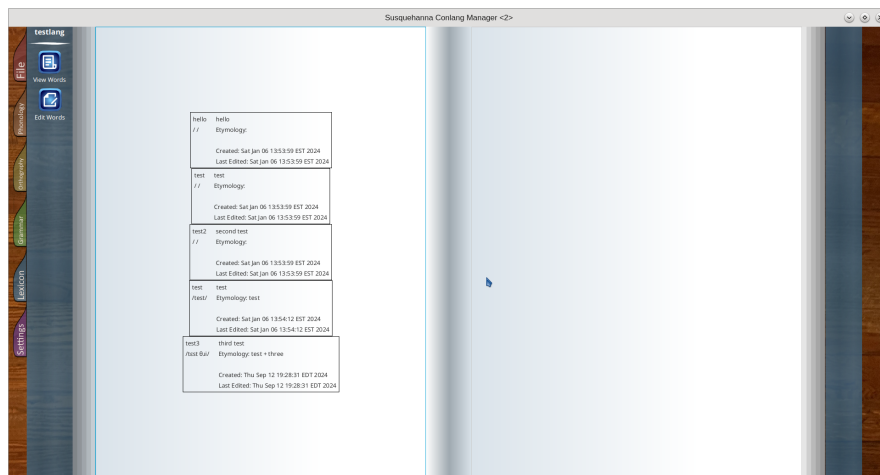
Susquehanna Conlang Manager <2>

testlang

File

View Words

Edit Words

Phonology

Orthography

Grammar

Lexicon

Settings

hello hello
// Etymology:

Created: Sat Jan 06 13:53:59 EST 2024
Last Edited: Sat Jan 06 13:53:59 EST 2024

test test
// Etymology:

Created: Sat Jan 06 13:53:59 EST 2024
Last Edited: Sat Jan 06 13:53:59 EST 2024

test2 second test
// Etymology:

Created: Sat Jan 06 13:53:59 EST 2024
Last Edited: Sat Jan 06 13:53:59 EST 2024

test test
/test/ Etymology: test

Created: Sat Jan 06 13:54:12 EST 2024
Last Edited: Sat Jan 06 13:54:12 EST 2024

test3 third test
/tɪst θɪ/ Etymology: test + three

Created: Thu Sep 12 19:28:31 EDT 2024
Last Edited: Thu Sep 12 19:28:31 EDT 2024